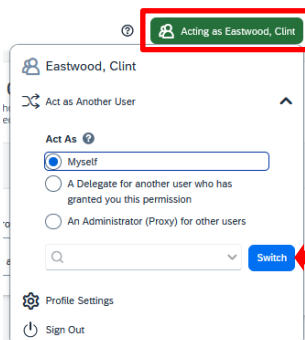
?
Acting as Eastwood, Clint

Eastwood, Clint

Act as Another User

Act As ?

Myself

A Delegate for another user who has granted you this permission

An Administrator (Proxy) for other users

Switch

Profile Settings

Sign Out